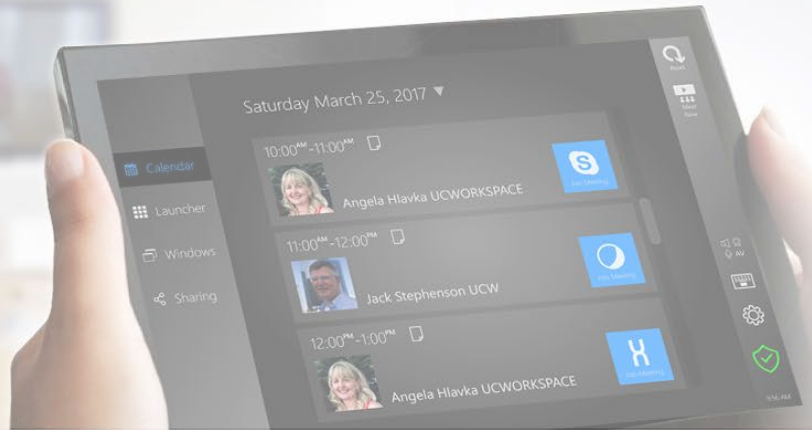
Saturday March 25, 2017 ▼

Calendar

Launcher

Windows

Sharing

10:00$^{AM}$-11:00$^{AM}$

Angela Hlavka UCWORKSPACE

Join Meeting

11:00$^{AM}$-12:00$^{PM}$

Jack Stephenson UCW

Join Meeting

12:00$^{PM}$-1:00$^{PM}$

Angela Hlavka UCWORKSPACE

Join Meeting

Reset

Meet Now

AV